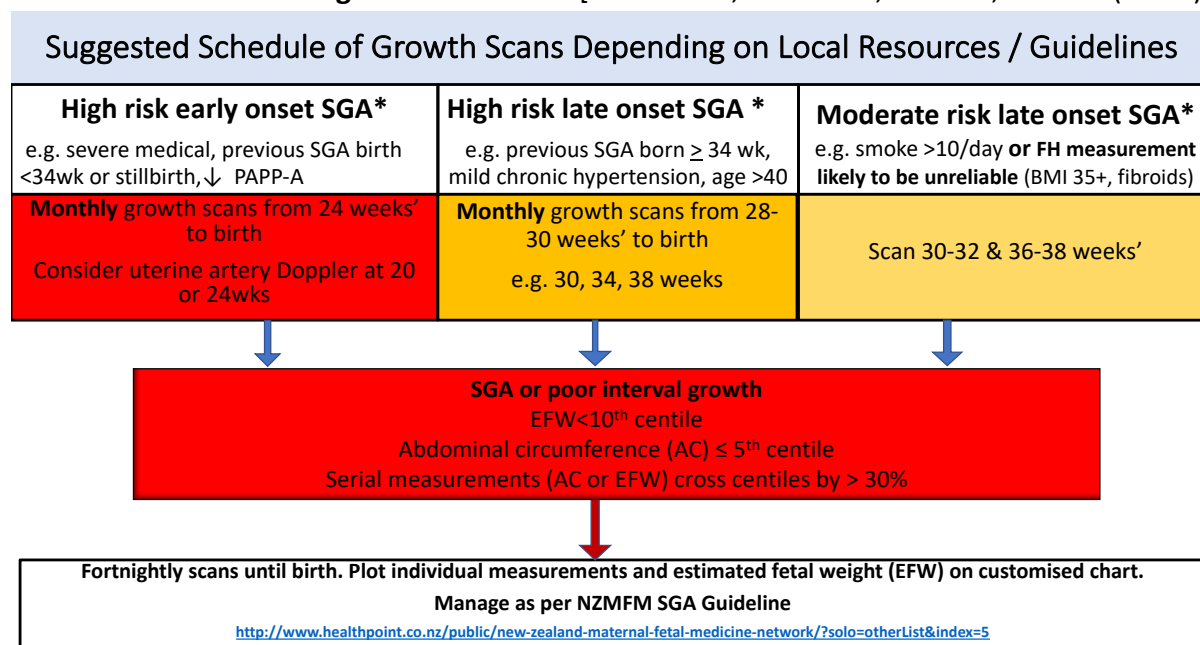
Suggested Schedule of Growth Scans Depending on Local Resources / Guidelines

| High risk early onset SGA* | High risk late onset SGA * | Moderate risk late onset SGA* |
|---|---|---|
| e.g. severe medical, previous SGA birth <34wk or stillbirth, ↓ PAPP-A | e.g. previous SGA born $\geq$ 34 wk, mild chronic hypertension, age >40 | e.g. smoke >10/day **or FH measurement likely to be unreliable** (BMI 35+, fibroids) |
| **Monthly** growth scans from 24 weeks' to birth Consider uterine artery Doppler at 20 or 24wks | **Monthly** growth scans from 28-30 weeks' to birth e.g. 30, 34, 38 weeks | Scan 30-32 & 36-38 weeks' |

**SGA or poor interval growth**
EFW<10$^{th}$ centile
Abdominal circumference (AC) ≤ 5$^{th}$ centile
Serial measurements (AC or EFW) cross centiles by > 30%

**Fortnightly scans until birth. Plot individual measurements and estimated fetal weight (EFW) on customised chart.**
**Manage as per NZMFM SGA Guideline**
http://www.healthpoint.co.nz/public/new-zealand-maternal-fetal-medicine-network/?solo=otherList&index=5